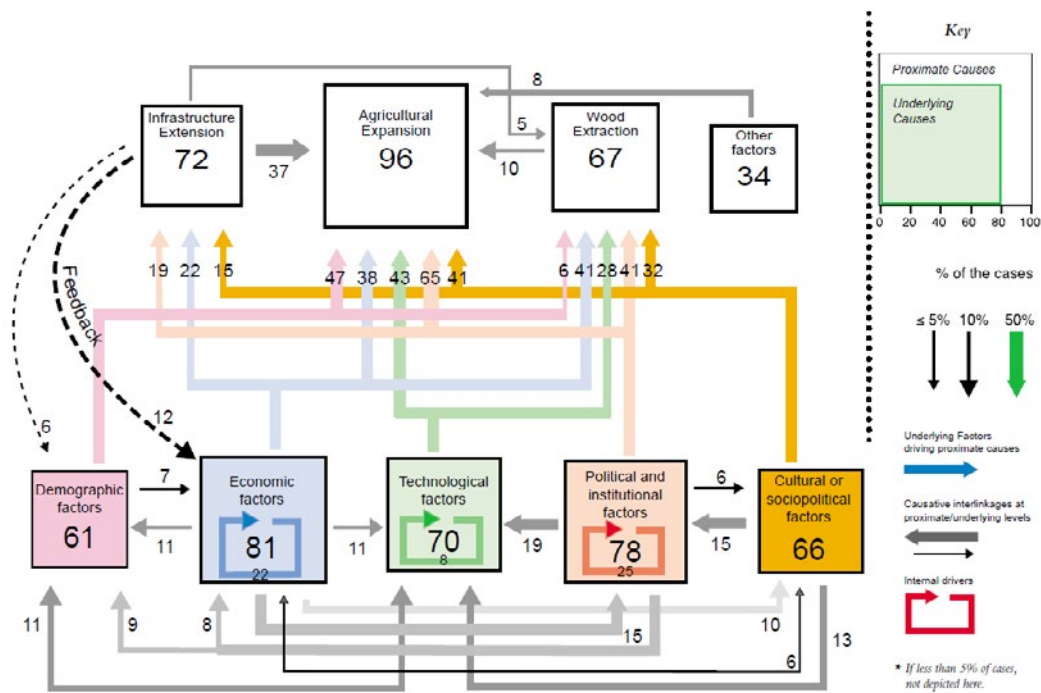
Infrastructure Extension
72

Agricultural Expansion
96

Wood Extraction
67

Other factors
34

8

5

37

10

19 22 15 47 38 43 65 41 6 41 28 41 32

Feedback

12

6

Demographic factors
61

7

11

Economic factors
81
22

11

Technological factors
70
8

19

Political and institutional factors
78
25

6

15

Cultural or sociopolitical factors
66

11 9 8 15 10 6 13

Key

Proximate Causes

Underlying Causes

0 20 40 60 80 100

% of the cases

≤ 5% 10% 50%

Underlying Factors driving proximate causes

Causative interlinkages at proximate/underlying levels

Internal drivers

* If less than 5% of cases, not depicted here.